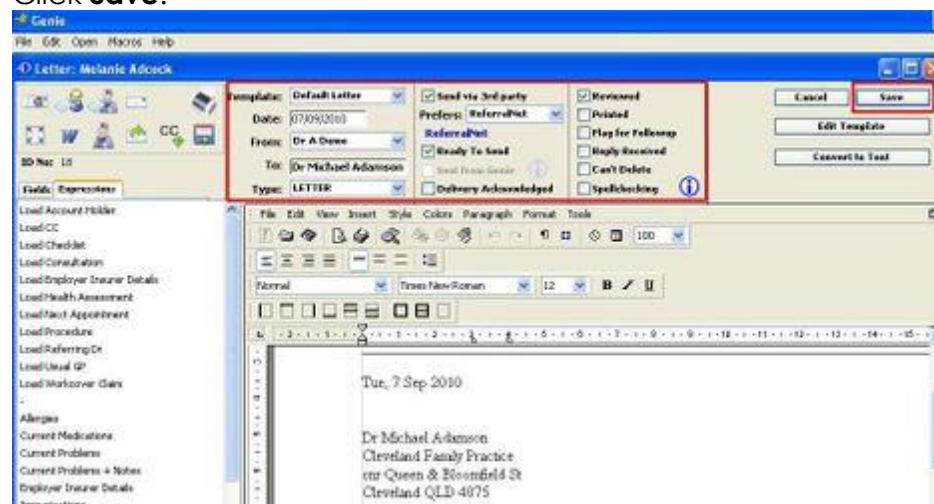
Click **Save**.

Genie

File Edit Open Macros Help

Letter: Melanie Adcock

ID No: 18

Fields Expressions

Template: Default Letter

Date: 07/09/2010

From: Dr A Dome

To: Dr Michael Adamson

Type: LETTER

Send via 3rd party

Prefers: ReferralNet

ReferralNet

Ready To Send

Send From Genie

Delivery Acknowledged

Reviewed

Printed

Flag for Followup

Reply Received

Can't Delete

Spellchecking

Cancel

Save

Edit Template

Convert to Text

Load Account Holder
Load CC
Load Checklist
Load Consultation
Load Employer Insurer Details
Load Health Assessment
Load Next Appointment
Load Procedure
Load Referring Dr
Load Usual GP
Load Workcover Claim
-
Allergies
Current Medications
Current Problems
Current Problems + Notes
Employer Insurer Details

File Edit View Insert Style Colors Paragraph Format Tools

100

Normal

Times New Roman

12

B I U

Tue, 7 Sep 2010

Dr Michael Adamson
Cleveland Family Practice
cnr Queen & Bloomfield St
Cleveland QLD 4075